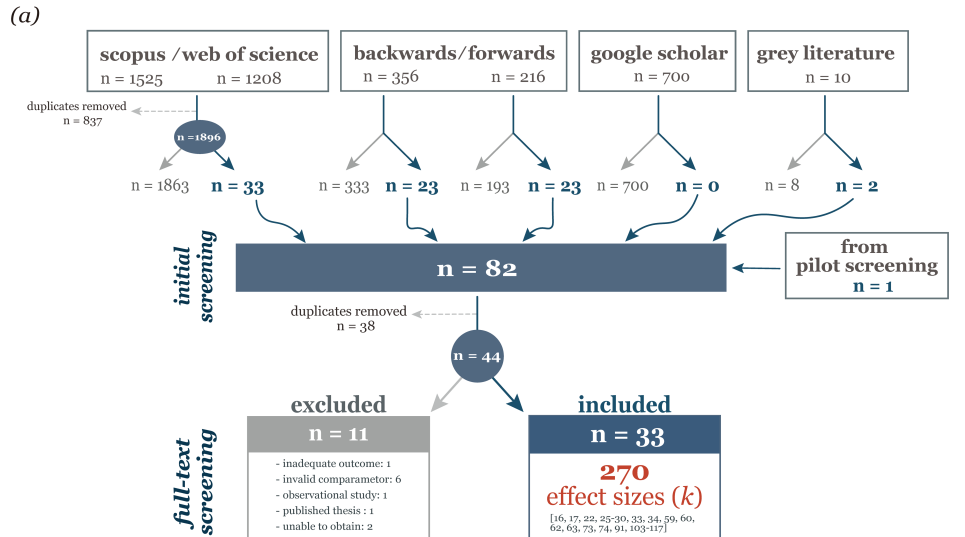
(a)

scopus /web of science
n = 1525 n = 1208

backwards/forwards
n = 356 n = 216

google scholar
n = 700

grey literature
n = 10

duplicates removed
n = 837

n =1896

n = 1863 **n = 33** n = 333 **n = 23** n = 193 **n = 23** n = 700 **n = 0** n = 8 **n = 2**

initial screening

n = 82

from
pilot screening
n = 1

duplicates removed
n = 38

n = 44

full-text screening

excluded
n = 11
- inadequate outcome: 1
- invalid comparametor: 6
- observational study: 1
- published thesis : 1
- unable to obtain: 2

included
n = 33
270
effect sizes ($k$)
[16, 17, 22, 25-30, 33, 34, 59, 60, 62, 63, 73, 74, 91, 103-117]